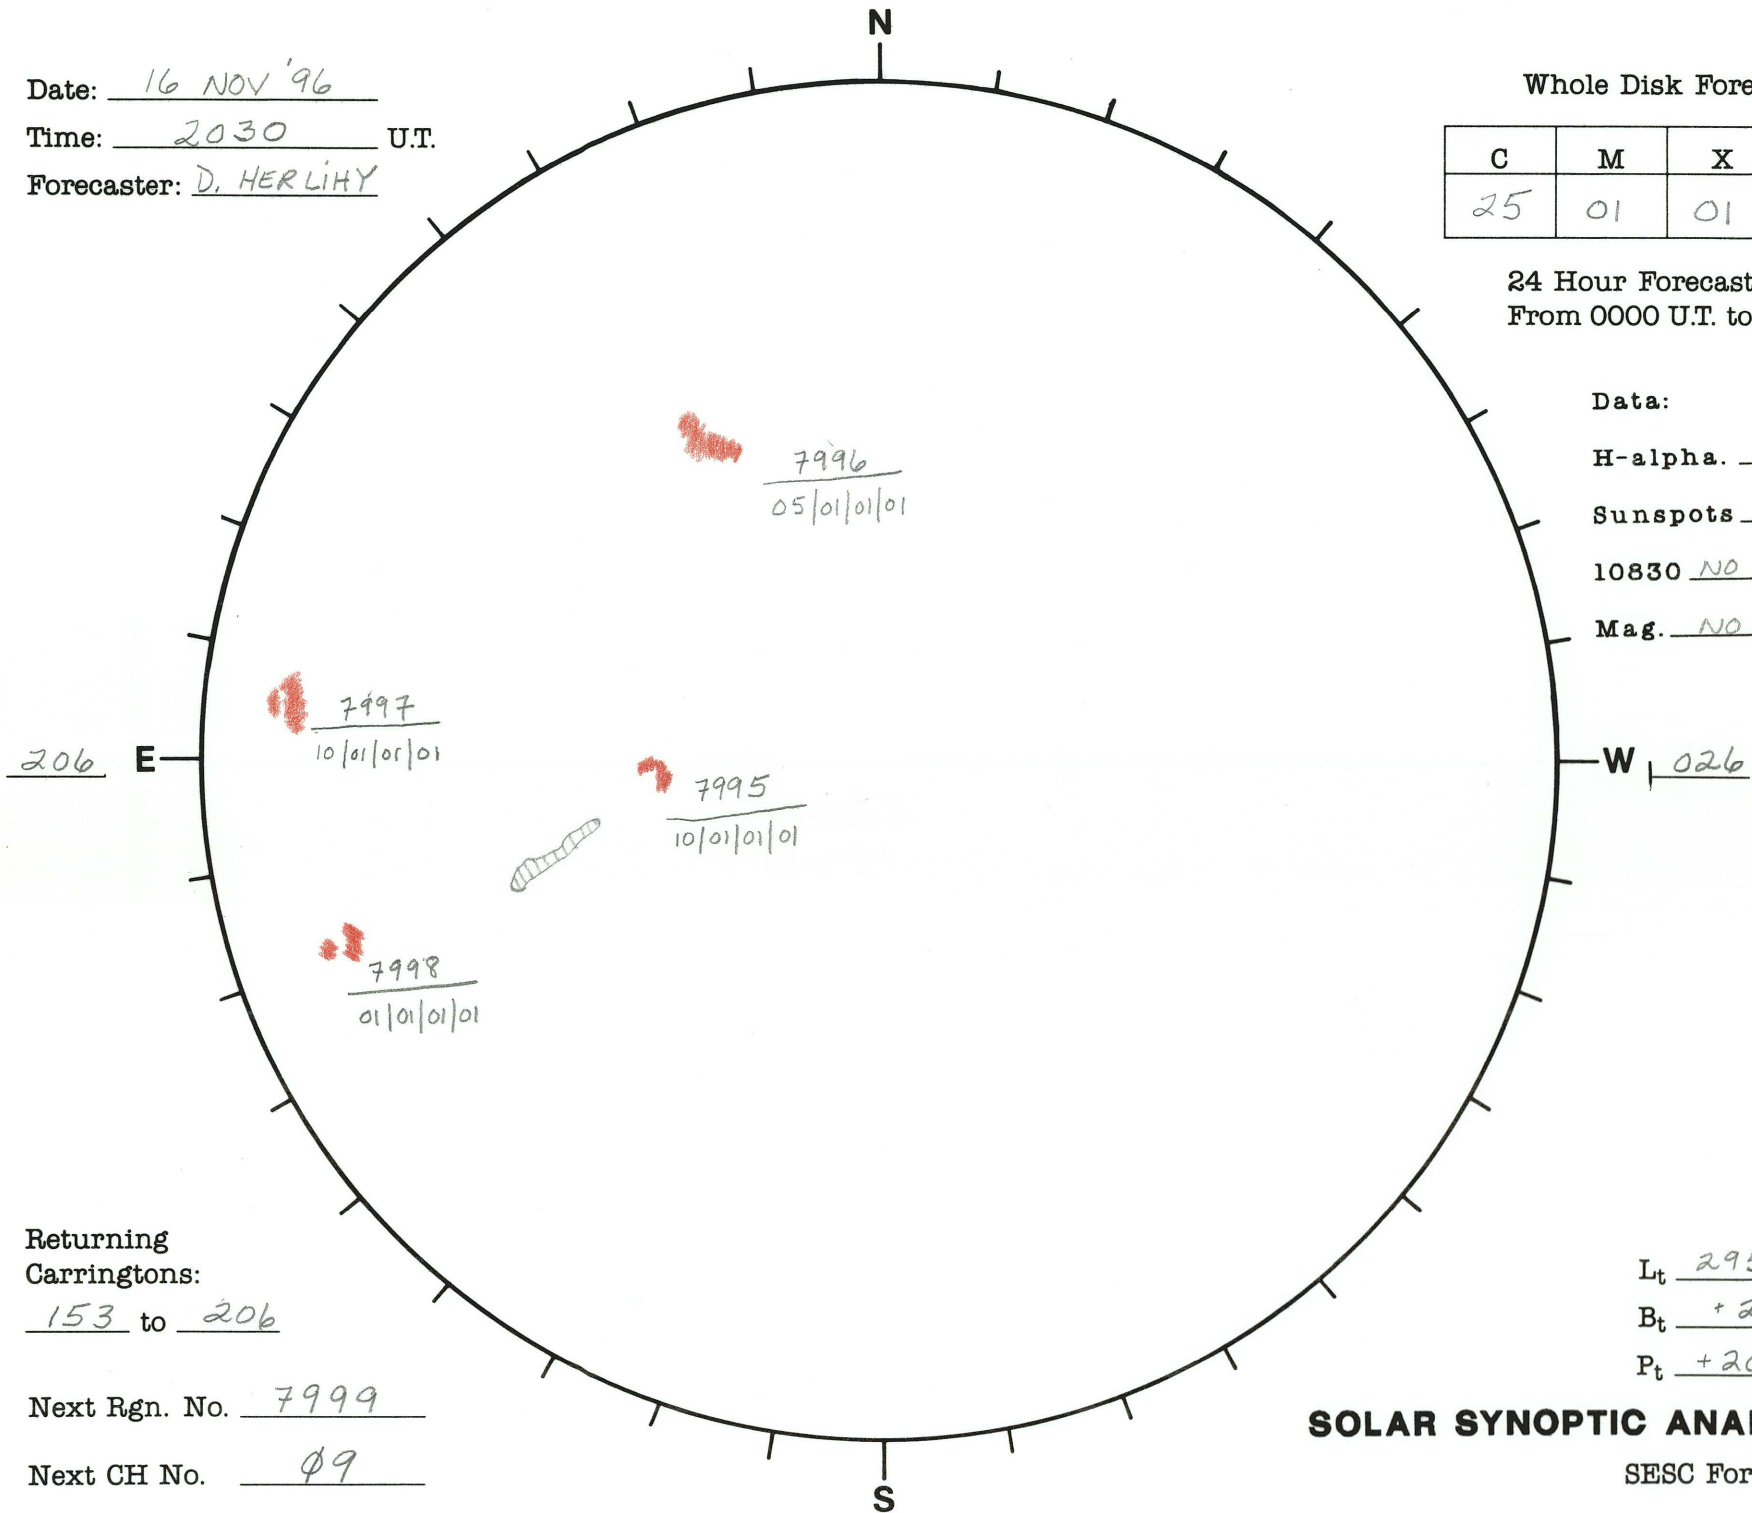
N

Date: 16 NOV '96
Time: 2030 U.T.
Forecaster: D. HERLIHY

Whole Disk Fore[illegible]

| C | M | X |
|---|---|---|
| 25 | 01 | 01 |

24 Hour Forecast
From 0000 U.T. to

Data:
H-alpha.
Sunspots
10830 NO
Mag. NO

7996
05|01|01|01

7997
10|01|01|01

7995
10|01|01|01

7998
01|01|01|01

206 E

W 026

Returning Carringtons:
153 to 206

Next Rgn. No. 7999

Next CH No. 09

$L_t$ 29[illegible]
$B_t$ +2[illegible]
$P_t$ +2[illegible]

S

SOLAR SYNOPTIC ANA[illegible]
SESC For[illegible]